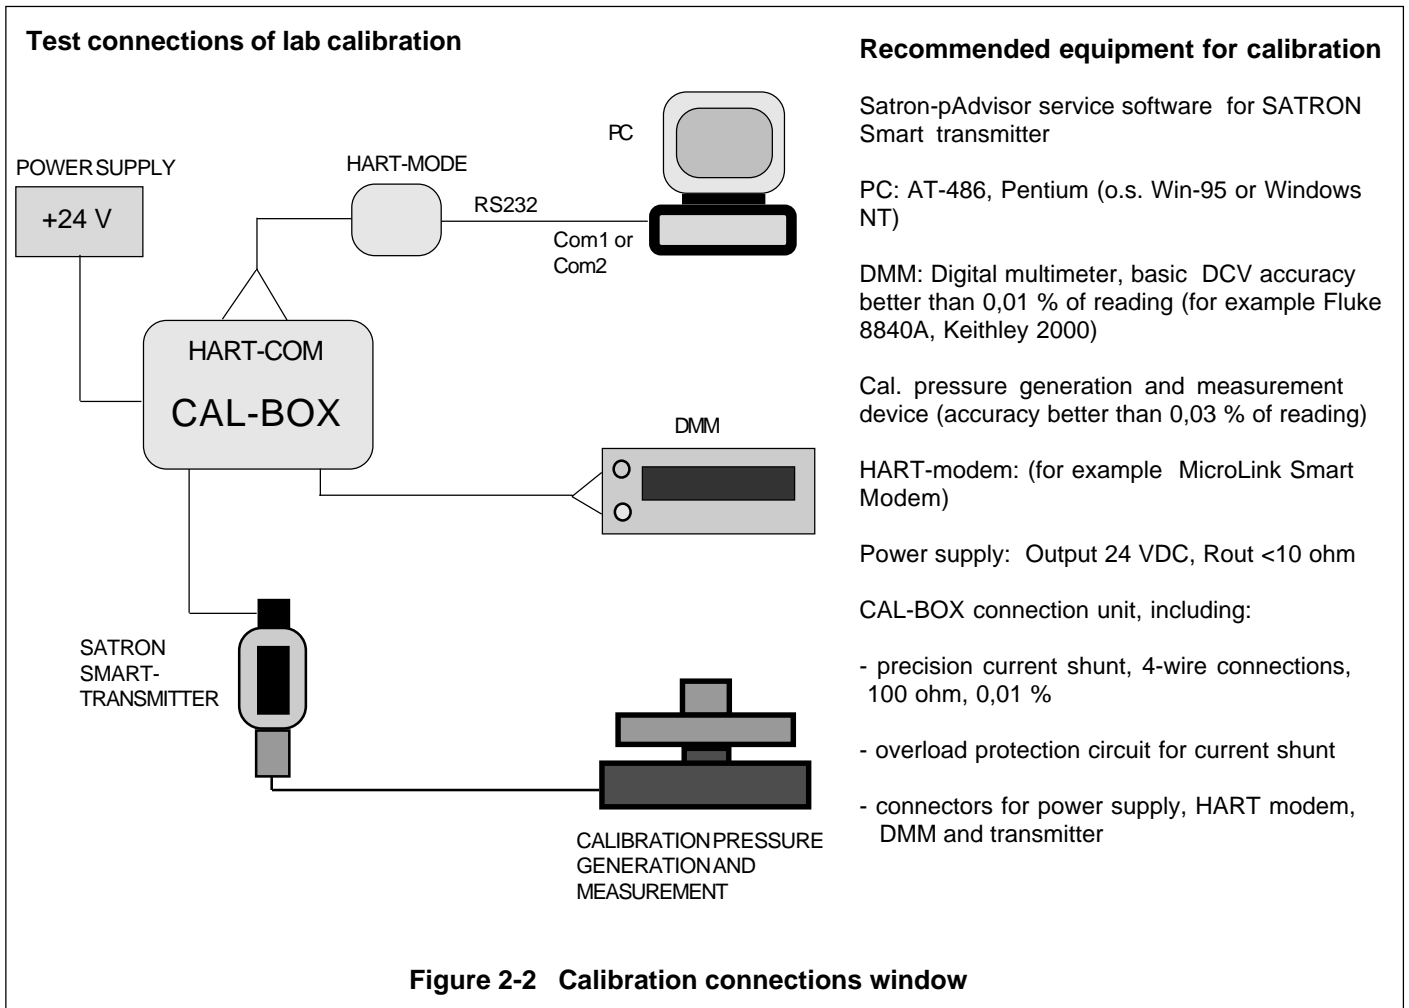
Test connections of lab calibration

POWER SUPPLY

+24 V

HART-MODE

PC

RS232

Com1 or Com2

HART-COM

CAL-BOX

DMM

SATRON SMART-TRANSMITTER

CALIBRATION PRESSURE GENERATION AND MEASUREMENT

Recommended equipment for calibration

Satron-pAdvisor service software for SATRON Smart transmitter

PC: AT-486, Pentium (o.s. Win-95 or Windows NT)

DMM: Digital multimeter, basic DCV accuracy better than 0,01 % of reading (for example Fluke 8840A, Keithley 2000)

Cal. pressure generation and measurement device (accuracy better than 0,03 % of reading)

HART-modem: (for example MicroLink Smart Modem)

Power supply: Output 24 VDC, Rout <10 ohm

CAL-BOX connection unit, including:

- precision current shunt, 4-wire connections, 100 ohm, 0,01 %

- overload protection circuit for current shunt

- connectors for power supply, HART modem, DMM and transmitter

Figure 2-2 Calibration connections window